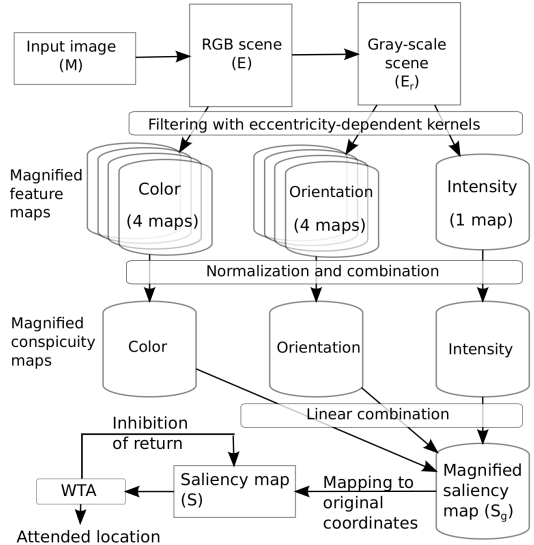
Input image (M)

RGB scene (E)

Gray-scale scene ($E_r$)

Filtering with eccentricity-dependent kernels

Magnified feature maps

Color (4 maps)

Orientation (4 maps)

Intensity (1 map)

Normalization and combination

Magnified conspicuity maps

Color

Orientation

Intensity

Linear combination

Inhibition of return

Saliency map (S)

Mapping to original coordinates

Magnified saliency map ($S_g$)

WTA

Attended location